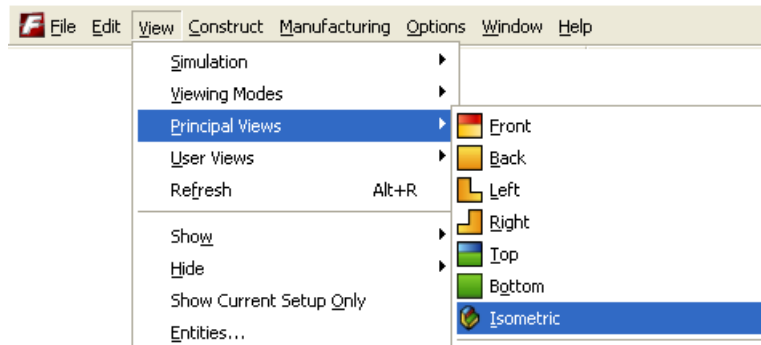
File Edit View Construct Manufacturing Options Window Help

Simulation
Viewing Modes
Principal Views
User Views
Refresh Alt+R
Show
Hide
Show Current Setup Only
Entities...

Front
Back
Left
Right
Top
Bottom
Isometric